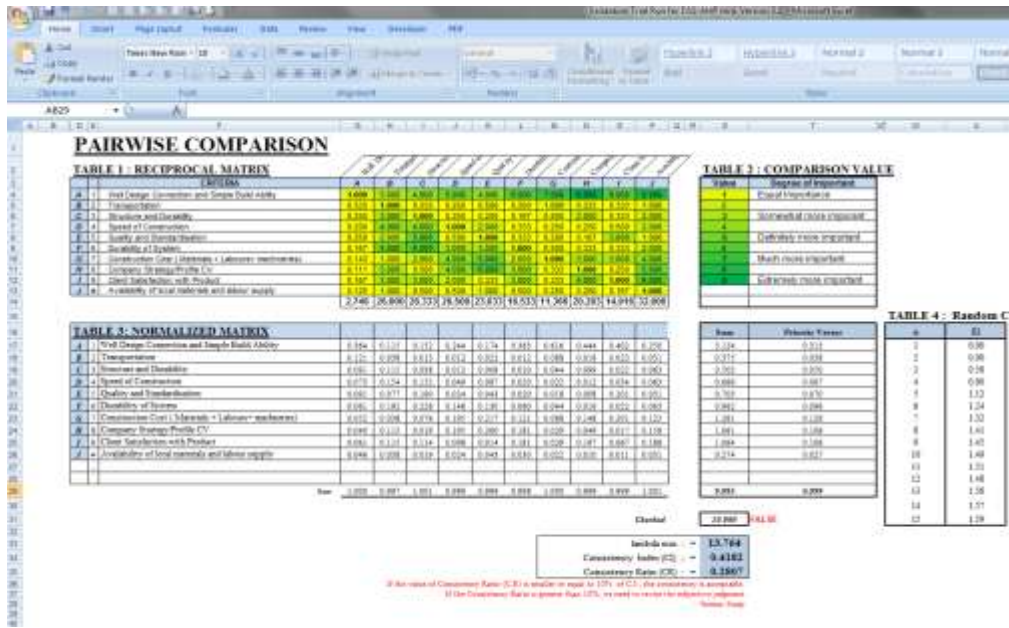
PAIRWISE COMPARISON

TABLE 1 : RECIPROCAL MATRIX

| | | CRITERIA | A | B | C | D | E | F | G | H | I | J |
|---|---|---|---|---|---|---|---|---|---|---|---|---|
| A | 1 | Well Design, Connection and Simple Build Ability | 1.000 | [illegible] | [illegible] | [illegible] | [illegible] | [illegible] | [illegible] | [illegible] | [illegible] | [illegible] |
| B | 2 | Transportation | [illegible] | 1.000 | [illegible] | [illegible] | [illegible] | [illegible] | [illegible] | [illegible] | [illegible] | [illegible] |
| C | 3 | Structure and Durability | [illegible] | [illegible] | 1.000 | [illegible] | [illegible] | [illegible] | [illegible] | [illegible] | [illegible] | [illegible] |
| D | 4 | Speed of Construction | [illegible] | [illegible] | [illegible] | 1.000 | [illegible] | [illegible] | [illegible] | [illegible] | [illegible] | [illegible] |
| E | 5 | Quality and Standardisation | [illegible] | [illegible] | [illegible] | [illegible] | 1.000 | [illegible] | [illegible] | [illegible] | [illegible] | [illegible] |
| F | 6 | Durability of System | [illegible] | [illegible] | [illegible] | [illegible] | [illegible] | 1.000 | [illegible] | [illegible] | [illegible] | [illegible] |
| G | 7 | Construction Cost ( Materials + Labours+ machineries) | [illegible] | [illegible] | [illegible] | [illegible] | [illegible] | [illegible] | 1.000 | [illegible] | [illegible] | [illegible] |
| H | 8 | Company Strategy/Profile CV | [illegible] | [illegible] | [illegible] | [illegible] | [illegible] | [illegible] | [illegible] | 1.000 | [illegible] | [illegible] |
| I | 9 | Client Satisfaction with Product | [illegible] | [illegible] | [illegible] | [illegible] | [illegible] | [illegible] | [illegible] | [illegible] | 1.000 | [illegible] |
| J | 10 | Availability of local materials and labour supply | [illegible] | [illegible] | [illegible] | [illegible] | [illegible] | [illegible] | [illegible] | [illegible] | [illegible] | 1.000 |
| | | | 2.740 | 26.000 | 20.333 | 26.500 | 23.833 | 19.533 | 11.368 | 20.283 | 14.919 | 32.000 |

TABLE 2 : COMPARISON VALUE

| Value | Degree of Important |
|---|---|
| 1 | Equal Importance |
| 3 | Somewhat more important |
| 5 | Definitely more important |
| 7 | Much more important |
| 9 | Extremely more important |

TABLE 3: NORMALIZED MATRIX

| | | |
|---|---|---|
| A | 1 | Well Design Connection and Simple Build Ability |
| B | 2 | Transportation |
| C | 3 | Structure and Durability |
| D | 4 | Speed of Construction |
| E | 5 | Quality and Standardisation |
| F | 6 | Durability of System |
| G | 7 | Construction Cost ( Materials + Labours+ machineries) |
| H | 8 | Company Strategy/Profile CV |
| I | 9 | Client Satisfaction with Product |
| J | 10 | Availability of local materials and labour supply |

Sum

| Sum | Priority Vector |
|---|---|
| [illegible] | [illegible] |

TABLE 4 : Random C

| n | RI |
|---|---|
| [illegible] | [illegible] |

Checked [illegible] FALSE

lambda max : = 13.764
Consistency Index (CI) : = 0.4182
Consistency Ratio (CR) : = 0.2807

If the value of Consistency Ratio (C.R) is smaller or equal to 10% of C.I , the consistency is acceptable.
If the Consistency Ratio is greater than 10%, we need to revise the subjective judgment.
Source: Saaty